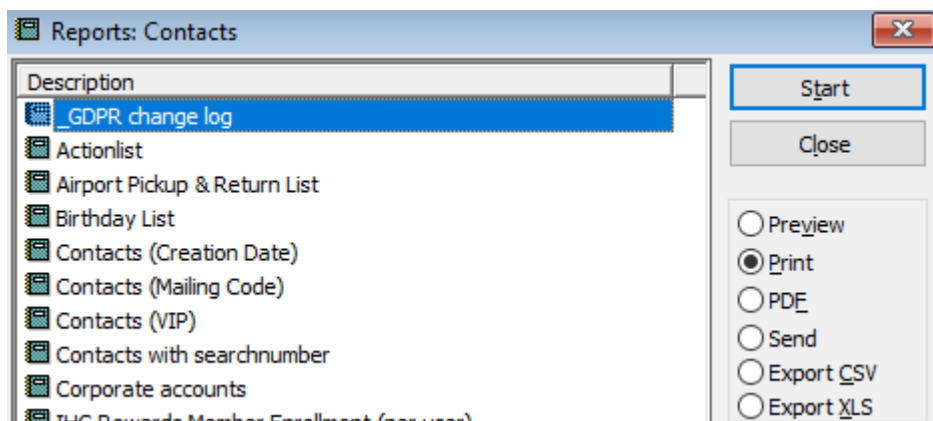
Reports: Contacts

Description
_GDPR change log
Actionlist
Airport Pickup & Return List
Birthday List
Contacts (Creation Date)
Contacts (Mailing Code)
Contacts (VIP)
Contacts with searchnumber
Corporate accounts
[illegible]

Start
Close

Preview
Print
PDF
Send
Export CSV
Export XLS